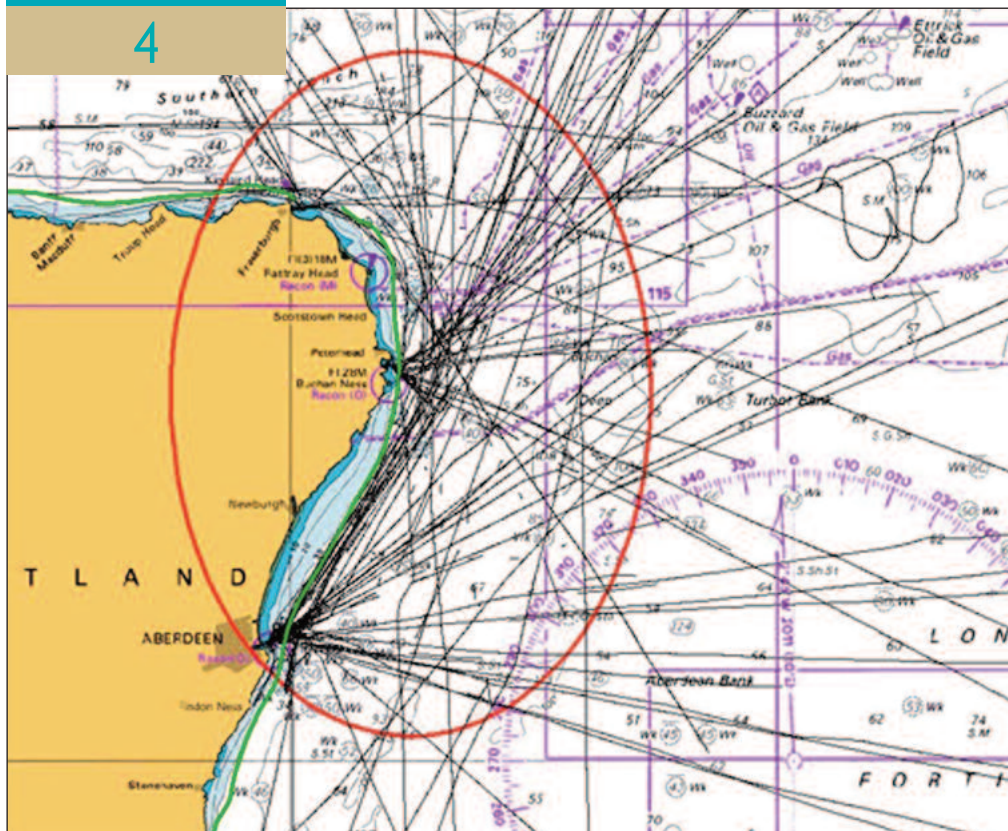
4

Southern Trench

Etrick Oil & Gas Field

Buzzard Oil & Gas Field

Banff Macduff

Troup Head

Fraserburgh

Fl(3)18M Rattray Head Racon (M)

Scotstown Head

Peterhead

Fl2BM Buchan Ness Racon (O)

Newburgh

T L A N D

ABERDEEN

Girdon Ness

Stonehaven

Turbot Bank

Aberdeen Bank

L O N

F O R T

Gas

115

107

95

88

75

109

106

105

57

340

350

0

010

020

030

270